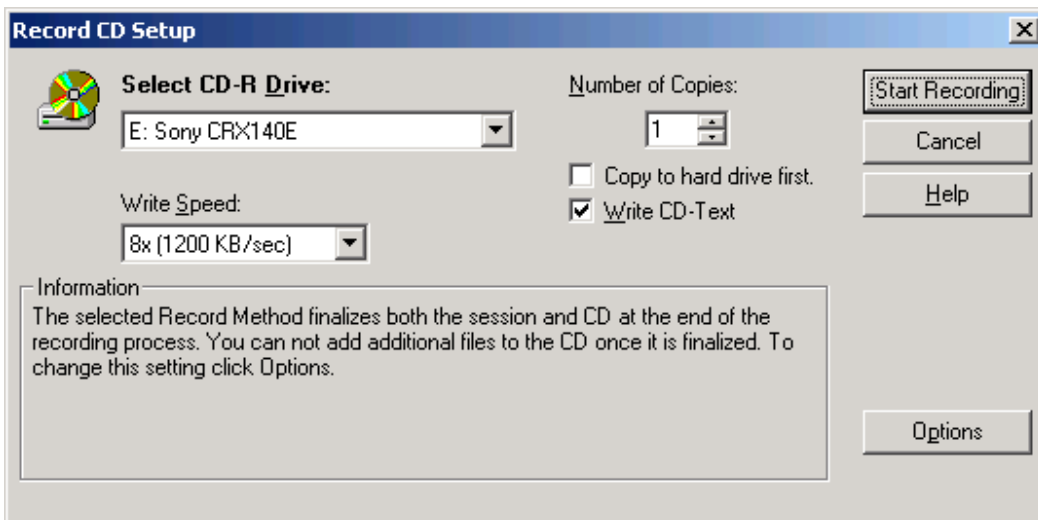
Record CD Setup

Select CD-R Drive:

E: Sony CRX140E

Write Speed:

8x (1200 KB/sec)

Number of Copies:

1

Copy to hard drive first.

Write CD-Text

Start Recording

Cancel

Help

Information

The selected Record Method finalizes both the session and CD at the end of the recording process. You can not add additional files to the CD once it is finalized. To change this setting click Options.

Options